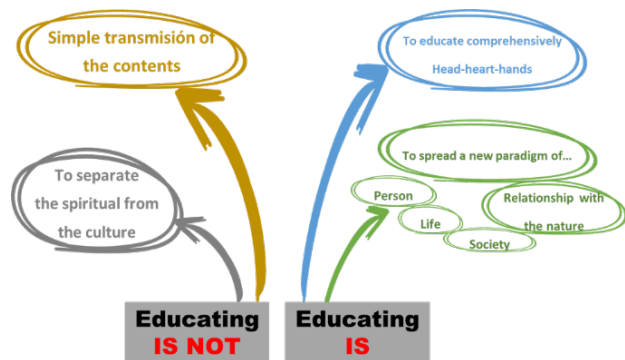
Simple transmisión of the contents

To separate the spiritual from the culture

Educating
IS NOT

To educate comprehensively
Head-heart-hands

To spread a new paradigm of...

Person

Life

Society

Relationship with the nature

Educating
IS